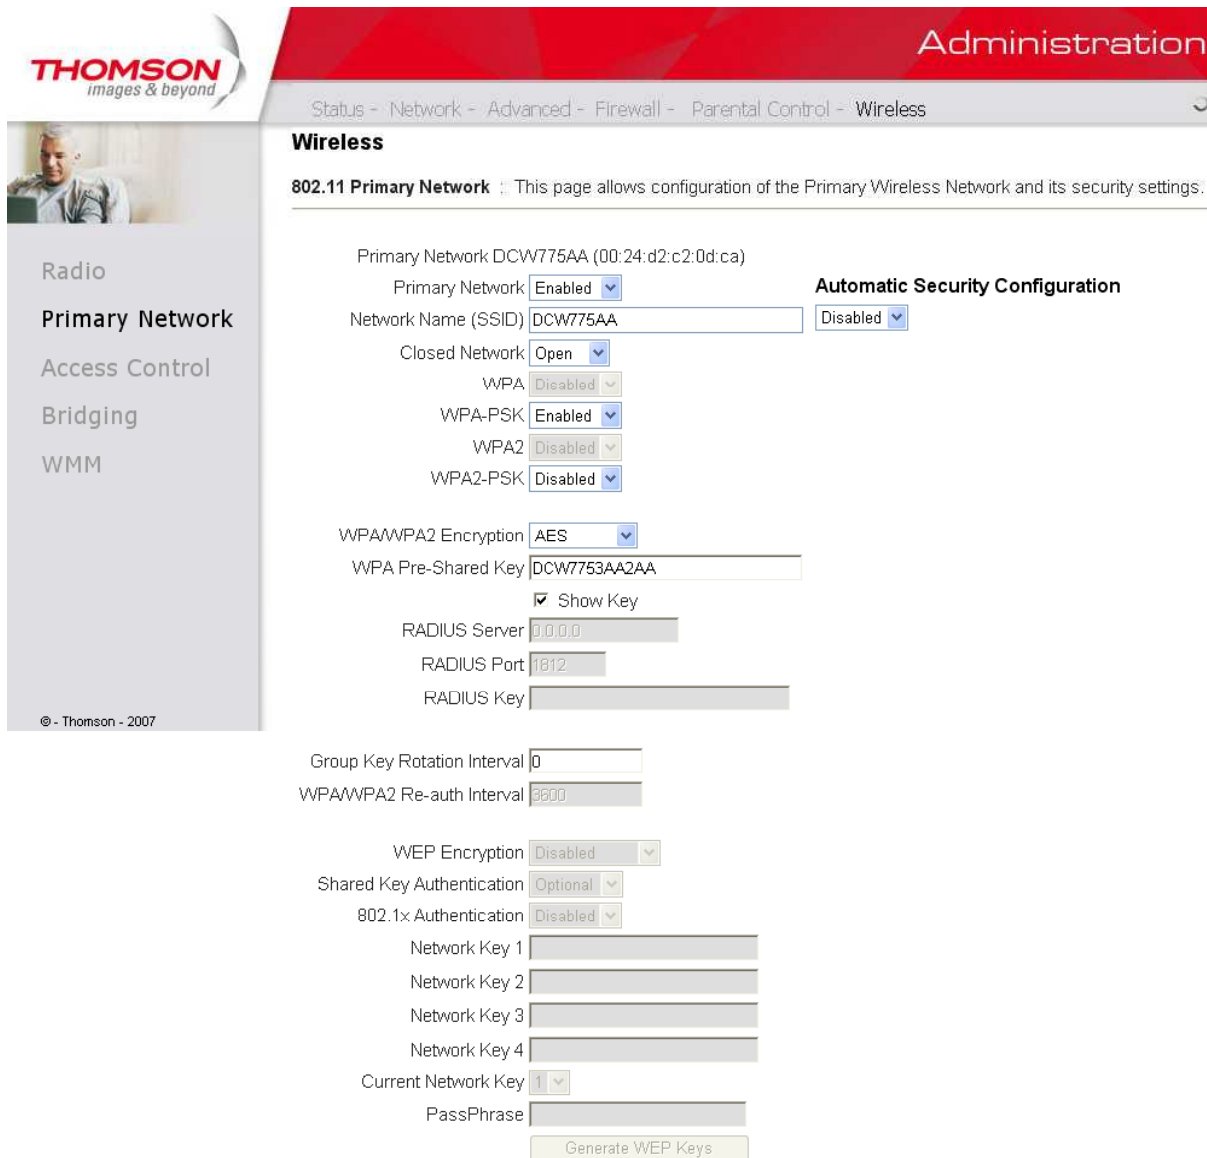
THOMSON
images & beyond

Administration

Status - Network - Advanced - Firewall - Parental Control - Wireless

Radio
Primary Network
Access Control
Bridging
WMM

© - Thomson - 2007

Wireless

802.11 Primary Network : This page allows configuration of the Primary Wireless Network and its security settings.

Primary Network DCW775AA (00:24:d2:c2:0d:ca)

Primary Network Enabled

Automatic Security Configuration
Disabled

Network Name (SSID) DCW775AA
Closed Network Open
WPA Disabled
WPA-PSK Enabled
WPA2 Disabled
WPA2-PSK Disabled

WPA/WPA2 Encryption AES
WPA Pre-Shared Key DCW7753AA2AA
Show Key
RADIUS Server 0.0.0.0
RADIUS Port 1812
RADIUS Key

Group Key Rotation Interval 0
WPA/WPA2 Re-auth Interval 3600

WEP Encryption Disabled
Shared Key Authentication Optional
802.1x Authentication Disabled
Network Key 1
Network Key 2
Network Key 3
Network Key 4
Current Network Key 1
PassPhrase
Generate WEP Keys